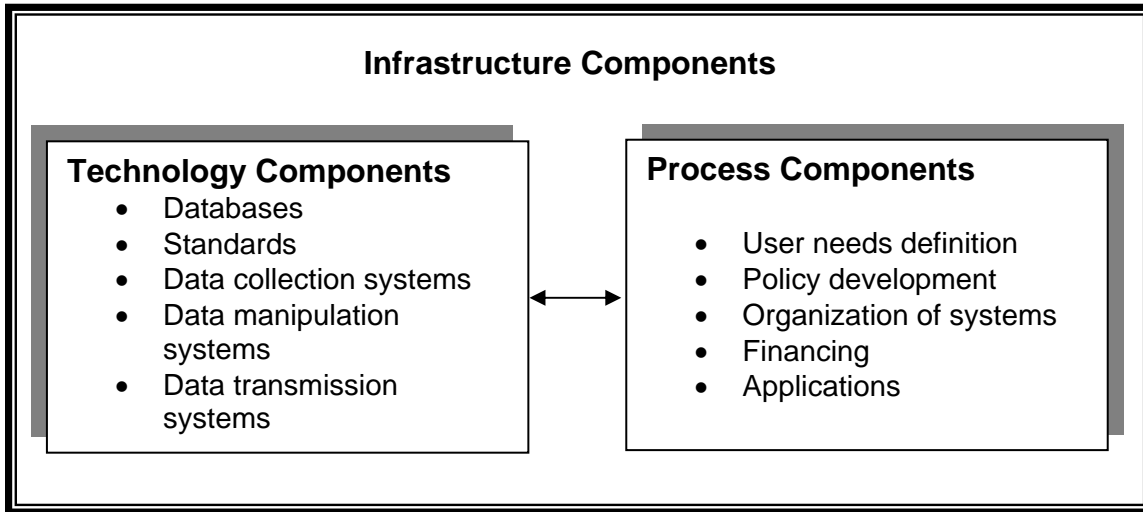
Infrastructure Components

Technology Components
- Databases
- Standards
- Data collection systems
- Data manipulation systems
- Data transmission systems

Process Components
- User needs definition
- Policy development
- Organization of systems
- Financing
- Applications